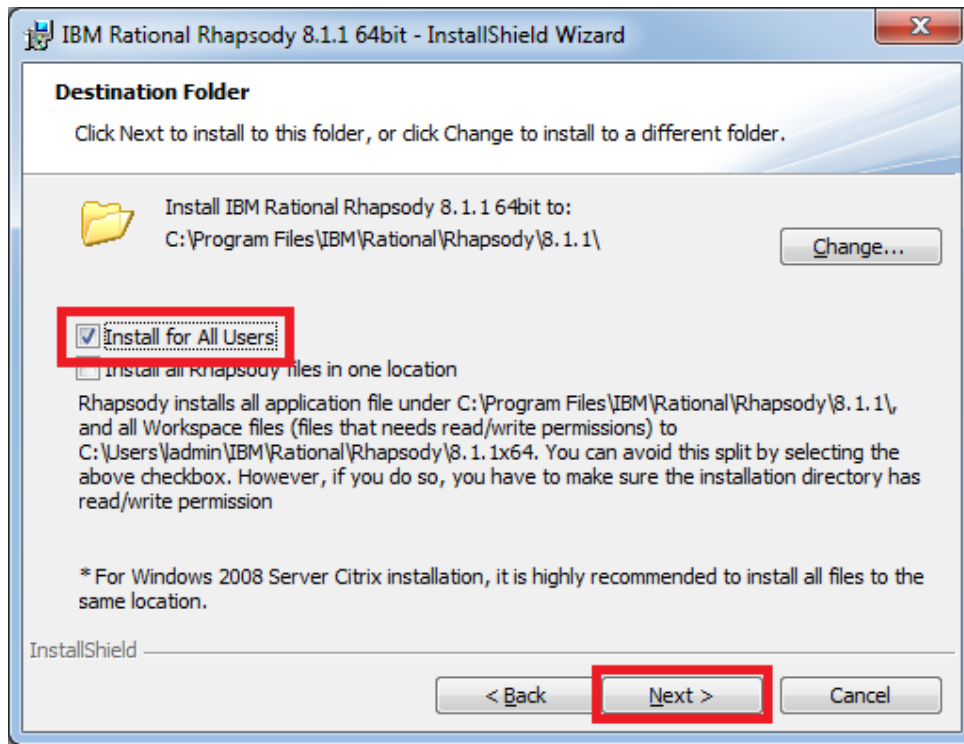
IBM Rational Rhapsody 8.1.1 64bit - InstallShield Wizard

Destination Folder

Click Next to install to this folder, or click Change to install to a different folder.

Install IBM Rational Rhapsody 8.1.1 64bit to:
C:\Program Files\IBM\Rational\Rhapsody\8.1.1\

Change...

Install for All Users

Install all Rhapsody files in one location

Rhapsody installs all application file under C:\Program Files\IBM\Rational\Rhapsody\8.1.1\, and all Workspace files (files that needs read/write permissions) to C:\Users\admin\IBM\Rational\Rhapsody\8.1.1x64. You can avoid this split by selecting the above checkbox. However, if you do so, you have to make sure the installation directory has read/write permission

* For Windows 2008 Server Citrix installation, it is highly recommended to install all files to the same location.

InstallShield

< Back

Next >

Cancel